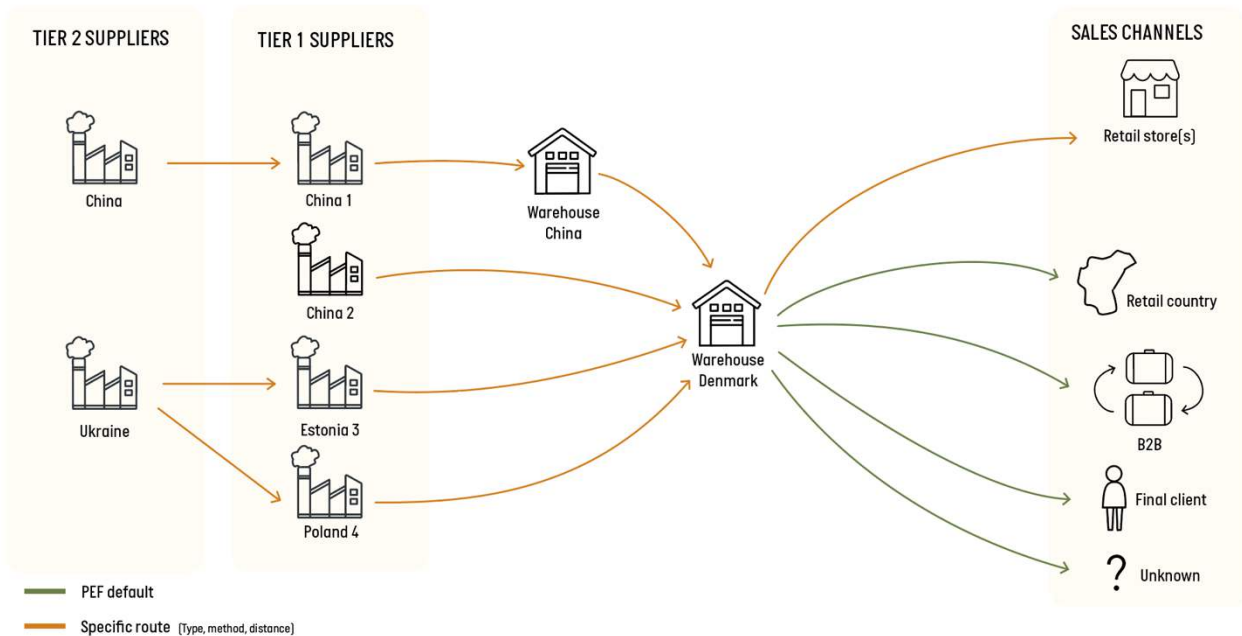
TIER 2 SUPPLIERS

TIER 1 SUPPLIERS

SALES CHANNELS

China

China 1

Warehouse China

China 2

Warehouse Denmark

Ukraine

Estonia 3

Poland 4

Retail store(s)

Retail country

B2B

Final client

? Unknown

PEF default

Specific route (Type, method, distance)